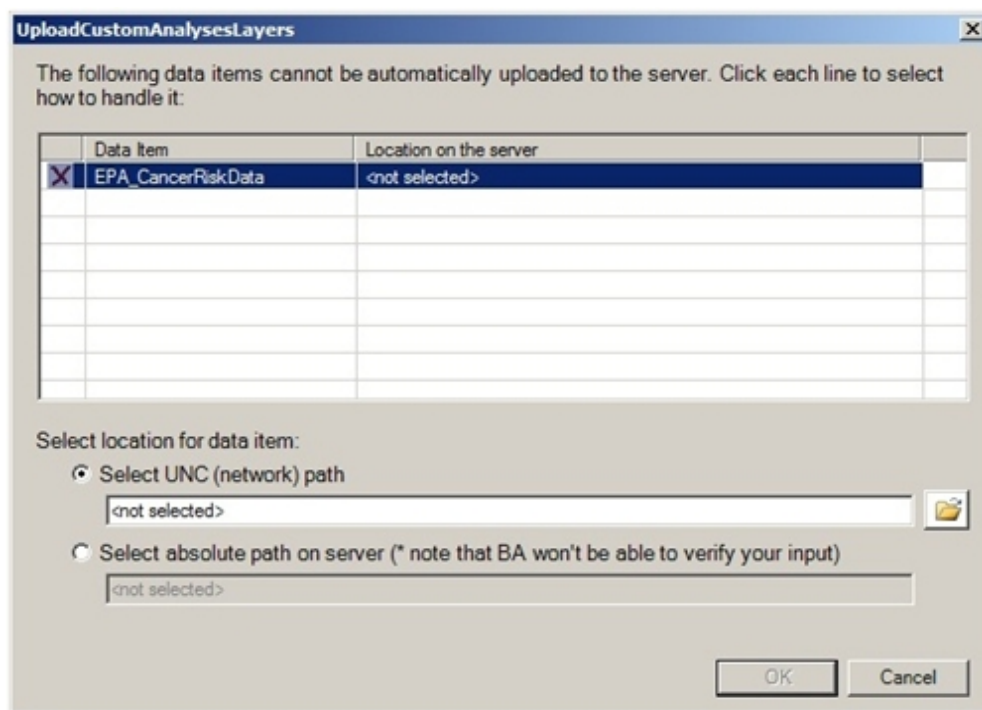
UploadCustomAnalysesLayers

The following data items cannot be automatically uploaded to the server. Click each line to select how to handle it:

| | Data Item | Location on the server |
|---|---|---|
| X | EPA_CancerRiskData | <not selected> |

Select location for data item:

Select UNC (network) path

<not selected>

Select absolute path on server (* note that BA won't be able to verify your input)

<not selected>

OK

Cancel